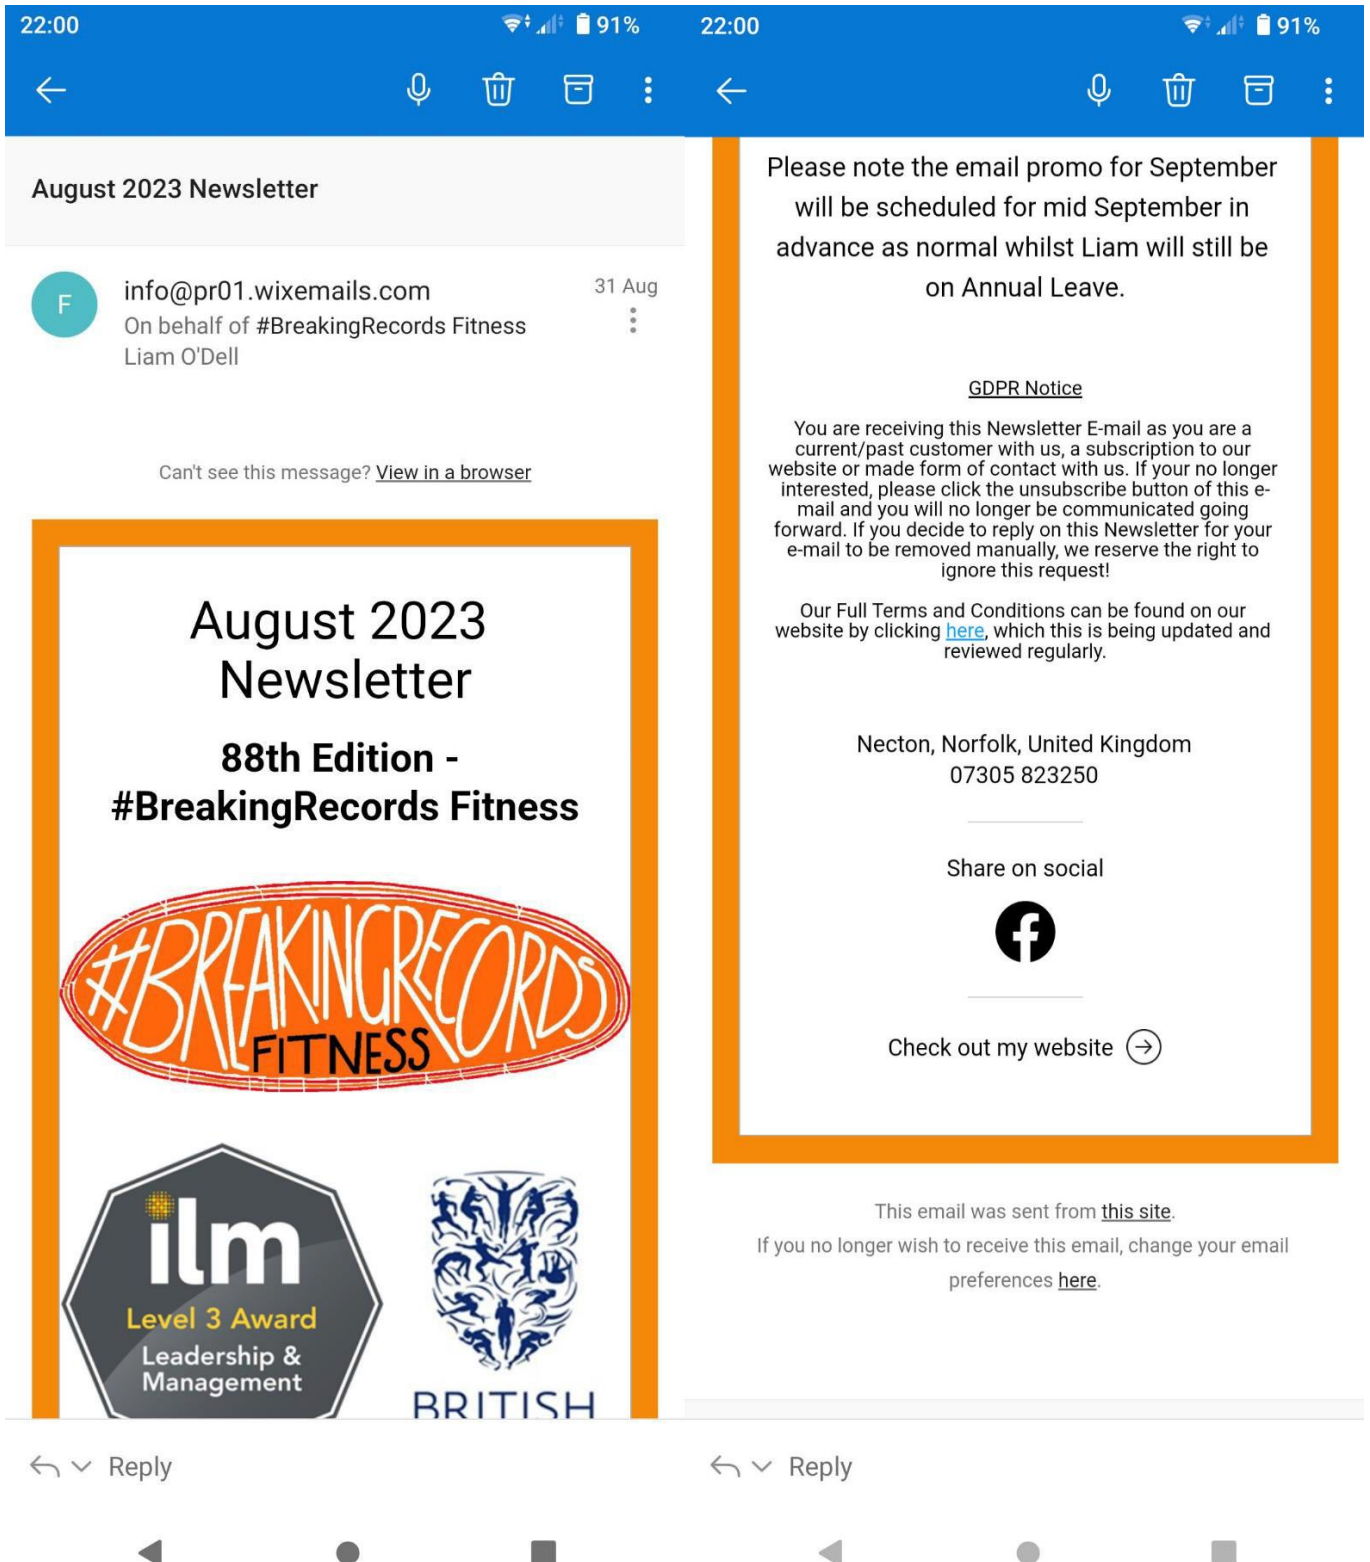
22:00 91%

August 2023 Newsletter

F

info@pr01.wixemails.com
On behalf of #BreakingRecords Fitness
Liam O'Dell

31 Aug

Can't see this message? View in a browser

August 2023 Newsletter

88th Edition - #BreakingRecords Fitness

#BREAKINGRECORDS FITNESS

ilm
Level 3 Award
Leadership & Management

BRITISH

Reply

22:00 91%

Please note the email promo for September will be scheduled for mid September in advance as normal whilst Liam will still be on Annual Leave.

GDPR Notice

You are receiving this Newsletter E-mail as you are a current/past customer with us, a subscription to our website or made form of contact with us. If your no longer interested, please click the unsubscribe button of this e-mail and you will no longer be communicated going forward. If you decide to reply on this Newsletter for your e-mail to be removed manually, we reserve the right to ignore this request!

Our Full Terms and Conditions can be found on our website by clicking here, which this is being updated and reviewed regularly.

Necton, Norfolk, United Kingdom
07305 823250

Share on social

Check out my website

This email was sent from this site.
If you no longer wish to receive this email, change your email preferences here.

Reply